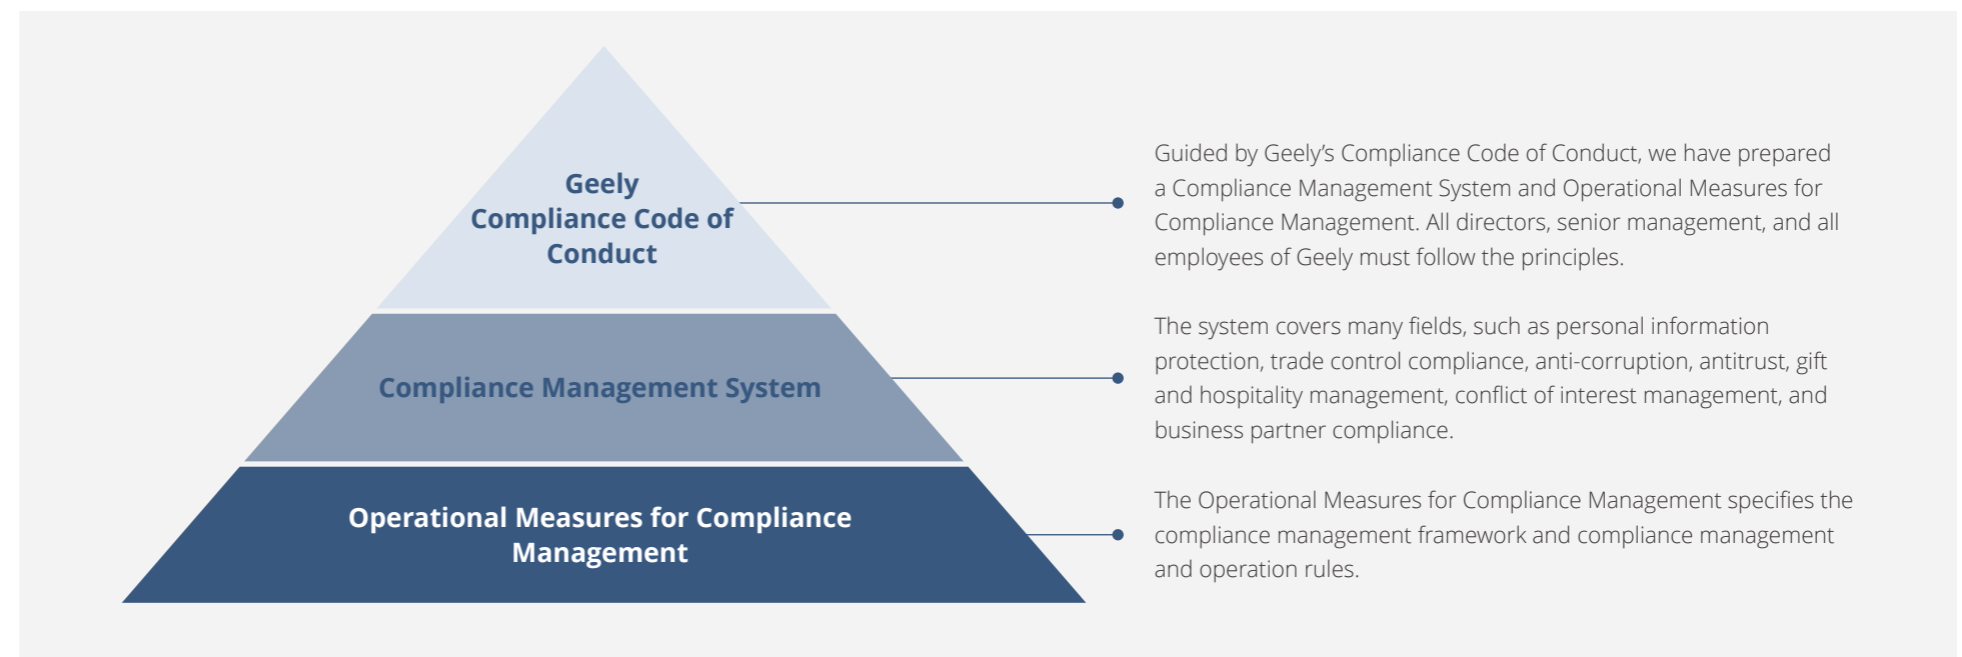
Geely Compliance Code of Conduct

Compliance Management System

Operational Measures for Compliance Management

Guided by Geely's Compliance Code of Conduct, we have prepared a Compliance Management System and Operational Measures for Compliance Management. All directors, senior management, and all employees of Geely must follow the principles.

The system covers many fields, such as personal information protection, trade control compliance, anti-corruption, antitrust, gift and hospitality management, conflict of interest management, and business partner compliance.

The Operational Measures for Compliance Management specifies the compliance management framework and compliance management and operation rules.